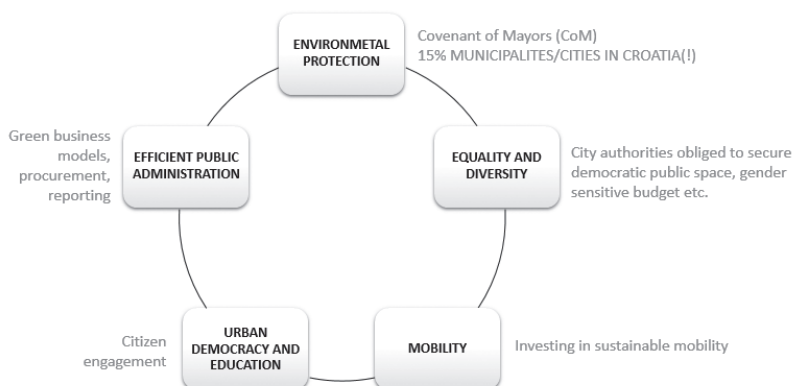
ENVIRONMETAL PROTECTION

Covenant of Mayors (CoM)
15% MUNICIPALITES/CITIES IN CROATIA(!)

Green business models, procurement, reporting

EFFICIENT PUBLIC ADMINISTRATION

EQUALITY AND DIVERSITY

City authorities obliged to secure democratic public space, gender sensitive budget etc.

Citizen engagement

URBAN DEMOCRACY AND EDUCATION

MOBILITY

Investing in sustainable mobility